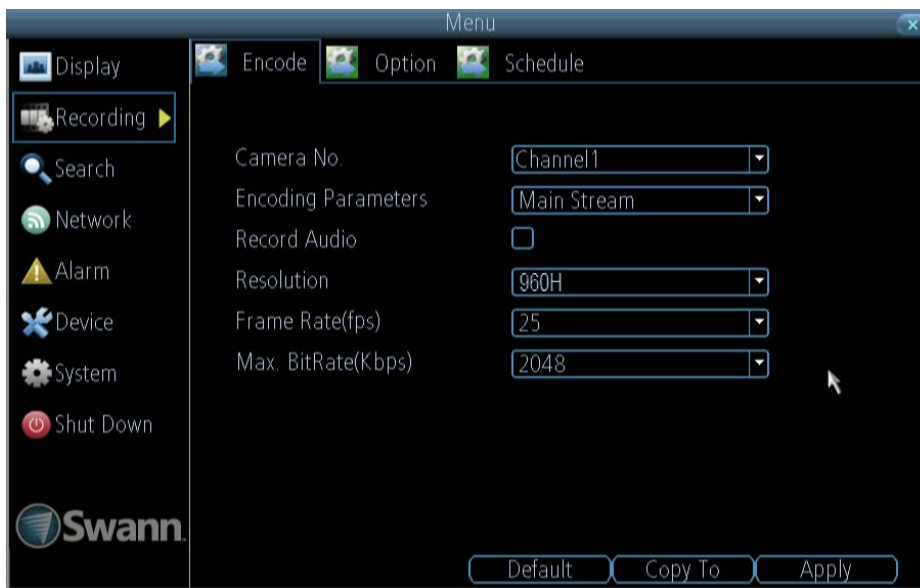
Menu

Display
Recording
Search
Network
Alarm
Device
System
Shut Down

Swann

Encode Option Schedule

| | |
|---|---|
| Camera No. | Channel1 |
| Encoding Parameters | Main Stream |
| Record Audio | |
| Resolution | 960H |
| Frame Rate(fps) | 25 |
| Max. BitRate(Kbps) | 2048 |

Default Copy To Apply